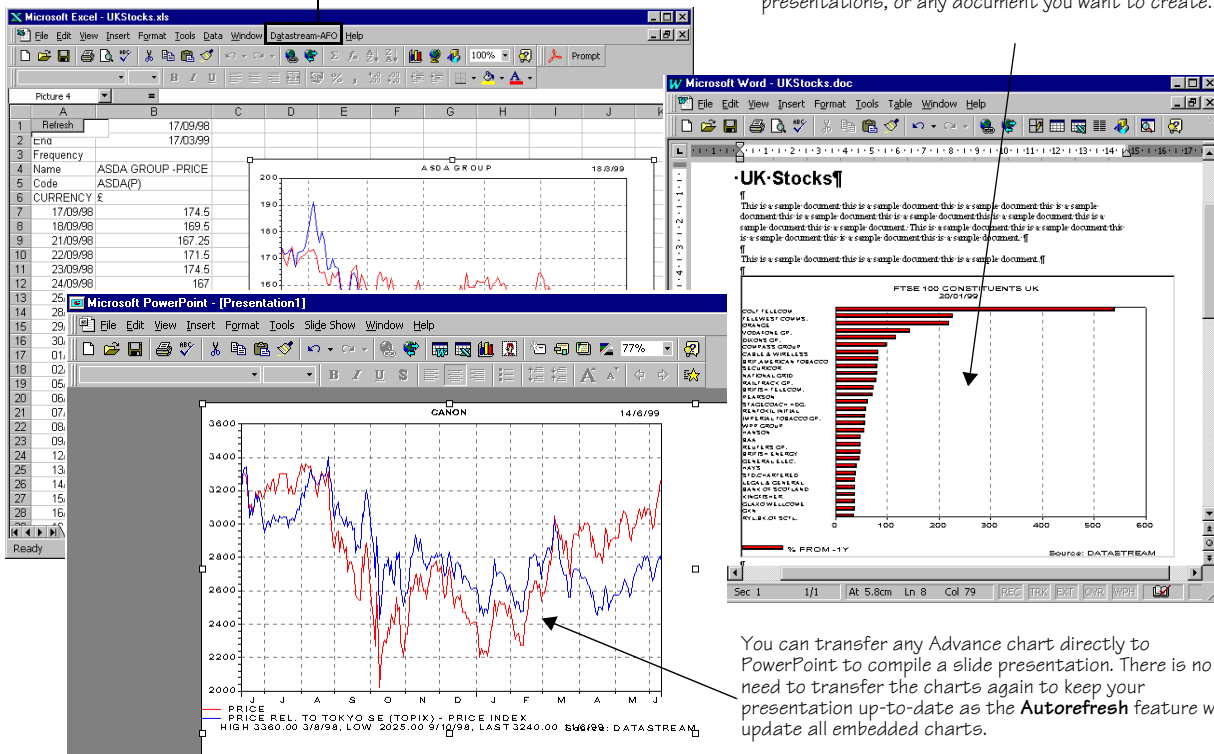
presentations, or any document you want to create.

Microsoft Excel - UKStocks.xls
File Edit View Insert Format Tools Data Window Datastream-AFO Help
100%
Prompt
Picture 4
=

| | A | B |
|---|---|---|
| 1 | Refresh | 17/09/98 |
| 2 | End | 17/03/99 |
| 3 | Frequency | |
| 4 | Name | ASDA GROUP -PRICE |
| 5 | Code | ASDA(P) |
| 6 | CURRENCY | £ |
| 7 | 17/09/98 | 174.5 |
| 8 | 18/09/98 | 169.5 |
| 9 | 21/09/98 | 167.25 |
| 10 | 22/09/98 | 171.5 |
| 11 | 23/09/98 | 174.5 |
| 12 | 24/09/98 | 167 |

Ready

ASDA GROUP 18/3/99
200 190 180 170 160

Microsoft PowerPoint - [Presentation1]
File Edit View Insert Format Tools Slide Show Window Help
77%

CANON 14/6/99
3600 3400 3200 3000 2800 2600 2400 2200 2000
J J A S O N D J F M A M J
PRICE
PRICE REL. TO TOKYO SE (TOPIX) - PRICE INDEX
HIGH 3360.00 3/8/98, LOW 2025.00 9/10/98, LAST 3240.00 SOURCE: DATASTREAM

Microsoft Word - UKStocks.doc
File Edit View Insert Format Tools Table Window Help

·UK·Stocks¶
¶
This is a sample document this is a sample document this is a sample document this is a sample document this is a sample document this is a sample document this is a sample document. This is a sample document this is a sample document this is a sample document this is a sample document. ¶
¶
This is a sample document this is a sample document this is a sample document.¶
¶

FTSE 100 CONSTITUENTS UK
20/01/99
COLT TELECOM
TELEWEST COMMS.
ORANGE
VODAFONE GP.
DIXONS GP.
COMPASS GROUP
CABLE & WIRELESS
BRIT.AMERICAN TOBACCO
SECURICOR
NATIONAL GRID
RAILTRACK GP.
BRITISH TELECOM.
PEARSON
STAGECOACH HDG.
RENTOKIL INITIAL
IMPERIAL TOBACCO GP.
WPP GROUP
HANSON
BAA
REUTERS GP.
BRITISH ENERGY
GENERAL ELEC.
HAYS
STD.CHARTERED
LEGAL & GENERAL
BANK OF SCOTLAND
KINGFISHER
GLAXO WELLCOME
GKN
RY.BK.OF SCTL.
0 100 200 300 400 500 600
% FROM -1Y
Source: DATASTREAM

Sec 1 1/1 At 5.8cm Ln 8 Col 79 REC TRK EXT OVR WPH

You can transfer any Advance chart directly to PowerPoint to compile a slide presentation. There is no need to transfer the charts again to keep your presentation up-to-date as the **Autorefresh** feature w update all embedded charts.